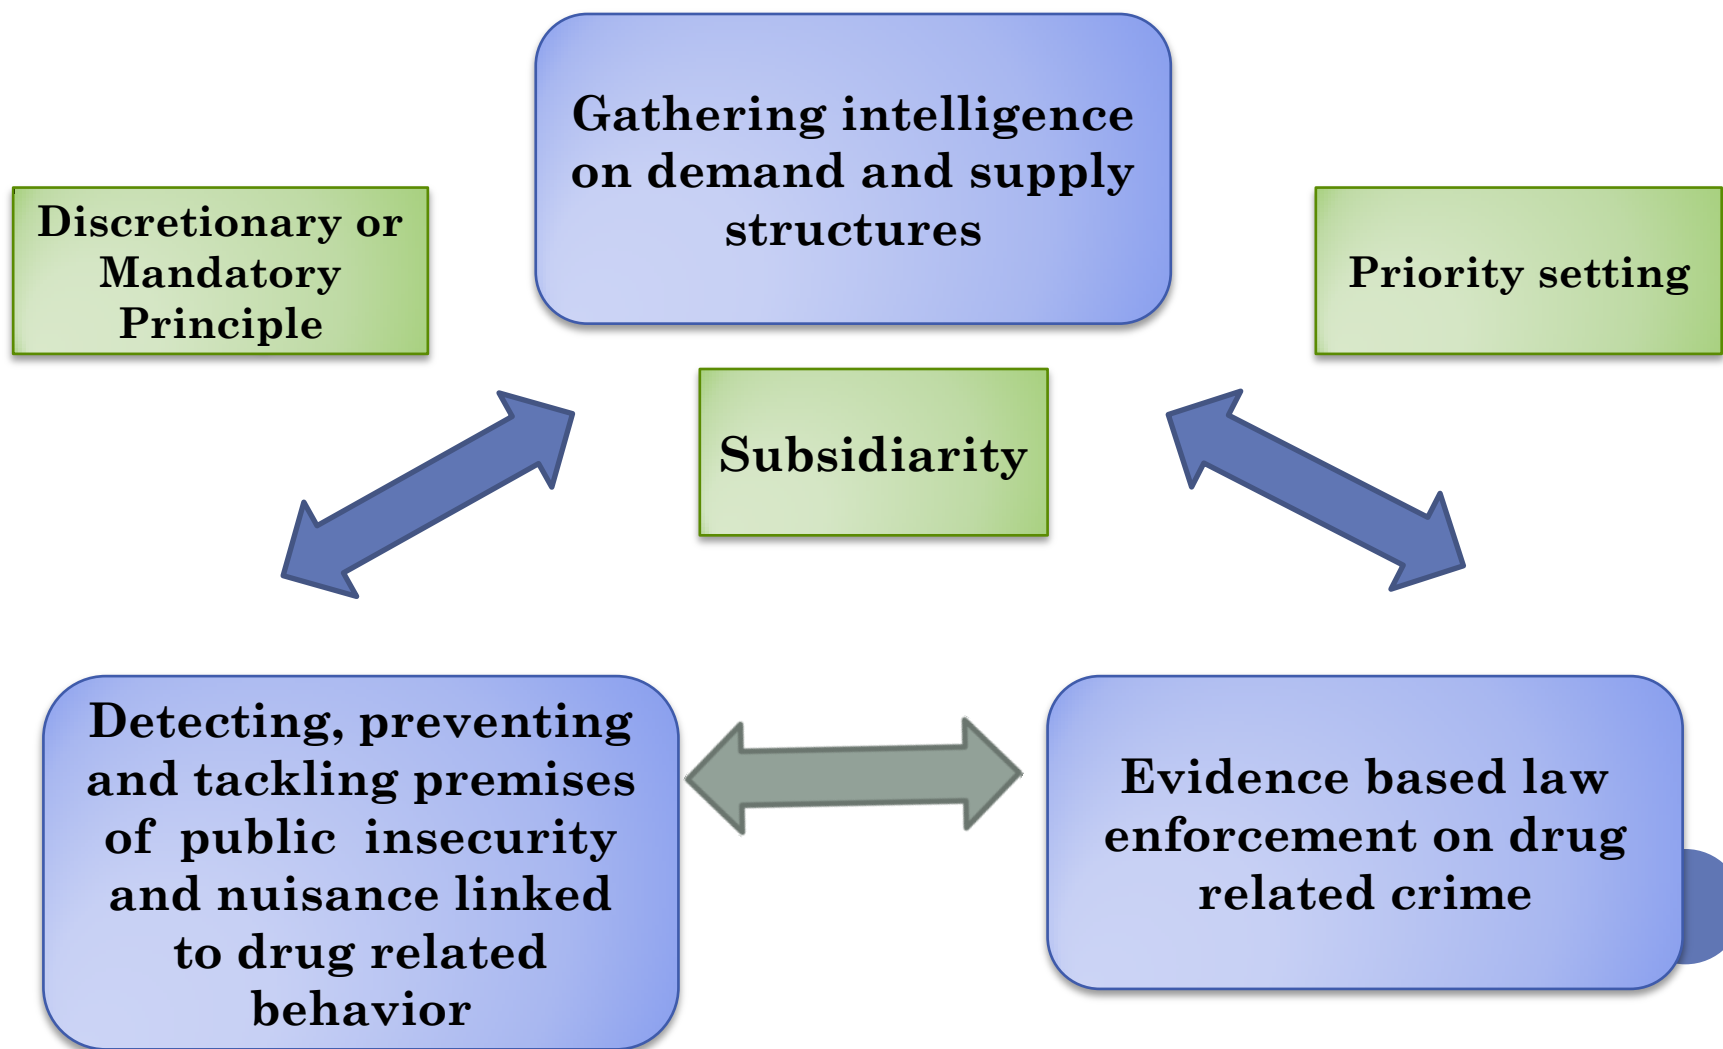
Discretionary or Mandatory Principle

Gathering intelligence on demand and supply structures

Priority setting

Subsidiarity

Detecting, preventing and tackling premises of public insecurity and nuisance linked to drug related behavior

Evidence based law enforcement on drug related crime